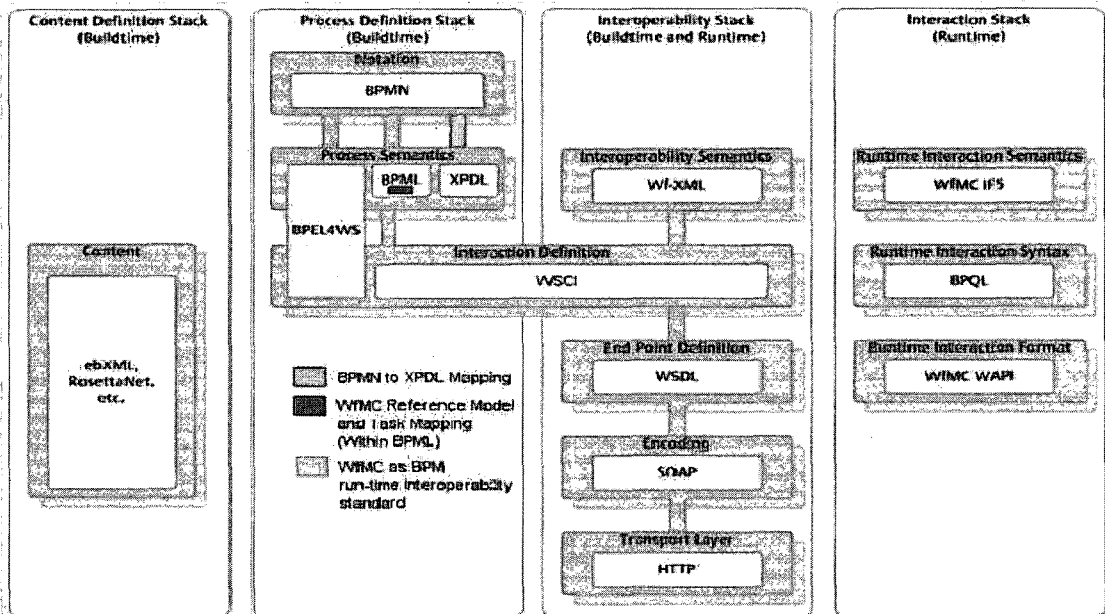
Content Definition Stack (Buildtime)

Content

ebXML, RosettaNet, etc.

Process Definition Stack (Buildtime)

Notation

BPMN

Process Semantics

BPML

XPDL

BPEL4WS

Interaction Definition

WSCI

BPMN to XPDL Mapping

WfMC Reference Model and Task Mapping (Within BPML)

WfMC as BPM run-time interoperability standard

Interoperability Stack (Buildtime and Runtime)

Interoperability Semantics

Wf-XML

End Point Definition

WSDL

Encoding

SOAP

Transport Layer

HTTP

Interaction Stack (Runtime)

Runtime Interaction Semantics

WfMC IF5

Runtime Interaction Syntax

BPQL

Runtime Interaction Format

WfMC WAPI